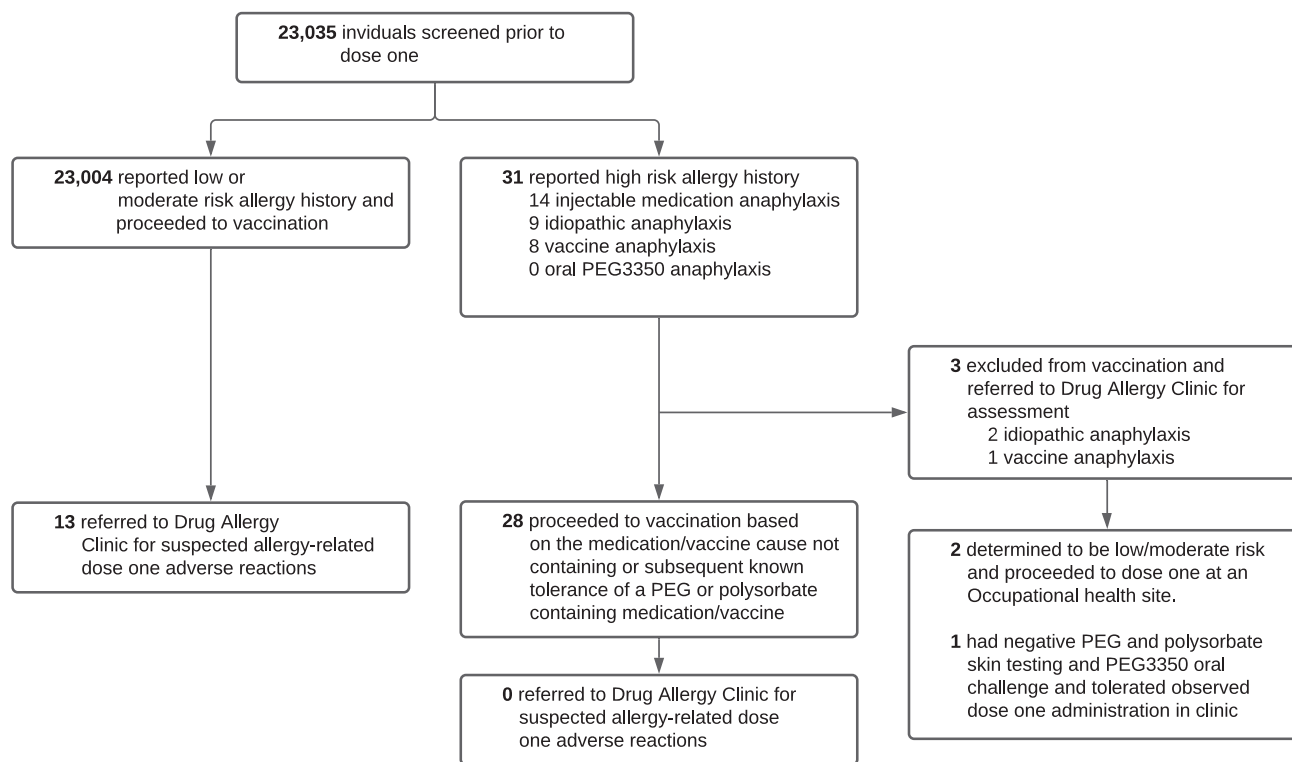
**23,035** inviduals screened prior to dose one

**23,004** reported low or moderate risk allergy history and proceeded to vaccination

**31** reported high risk allergy history
14 injectable medication anaphylaxis
9 idiopathic anaphylaxis
8 vaccine anaphylaxis
0 oral PEG3350 anaphylaxis

**3** excluded from vaccination and referred to Drug Allergy Clinic for assessment
2 idiopathic anaphylaxis
1 vaccine anaphylaxis

**13** referred to Drug Allergy Clinic for suspected allergy-related dose one adverse reactions

**28** proceeded to vaccination based on the medication/vaccine cause not containing or subsequent known tolerance of a PEG or polysorbate containing medication/vaccine

**2** determined to be low/moderate risk and proceeded to dose one at an Occupational health site.

**1** had negative PEG and polysorbate skin testing and PEG3350 oral challenge and tolerated observed dose one administration in clinic

**0** referred to Drug Allergy Clinic for suspected allergy-related dose one adverse reactions